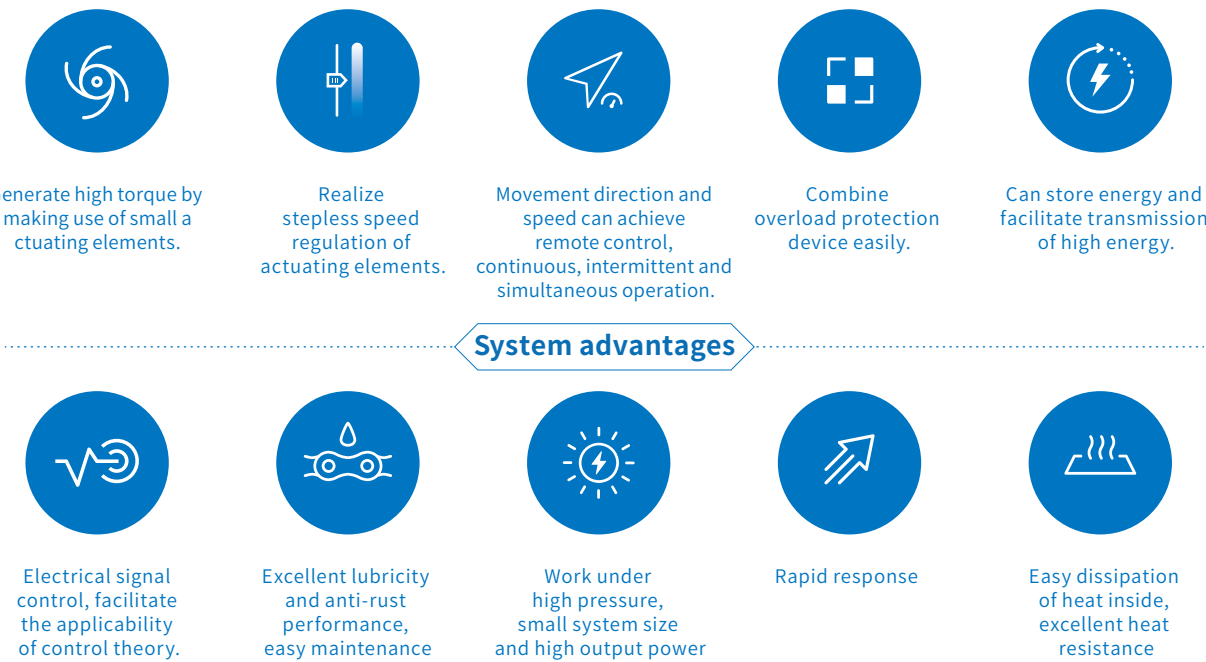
enerate high torque by making use of small a ctuating elements.

Realize stepless speed regulation of actuating elements.

Movement direction and speed can achieve remote control, continuous, intermittent and simultaneous operation.

Combine overload protection device easily.

Can store energy and facilitate transmission of high energy.

System advantages

Electrical signal control, facilitate the applicability of control theory.

Excellent lubricity and anti-rust performance, easy maintenance

Work under high pressure, small system size and high output power

Rapid response

Easy dissipation of heat inside, excellent heat resistance